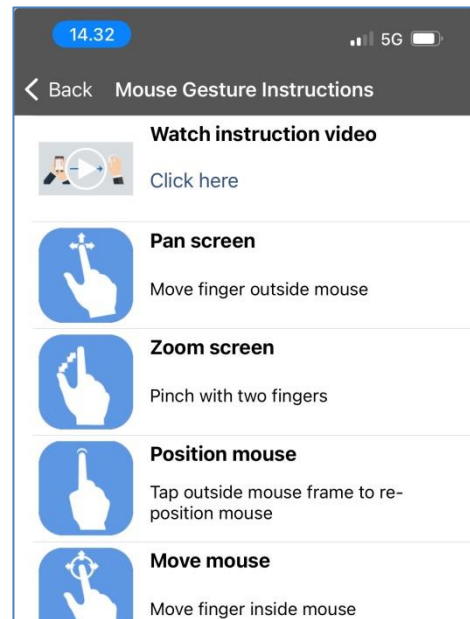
14.32

5G

Back Mouse Gesture Instructions

Watch instruction video

Click here

Pan screen

Move finger outside mouse

Zoom screen

Pinch with two fingers

Position mouse

Tap outside mouse frame to reposition mouse

Move mouse

Move finger inside mouse